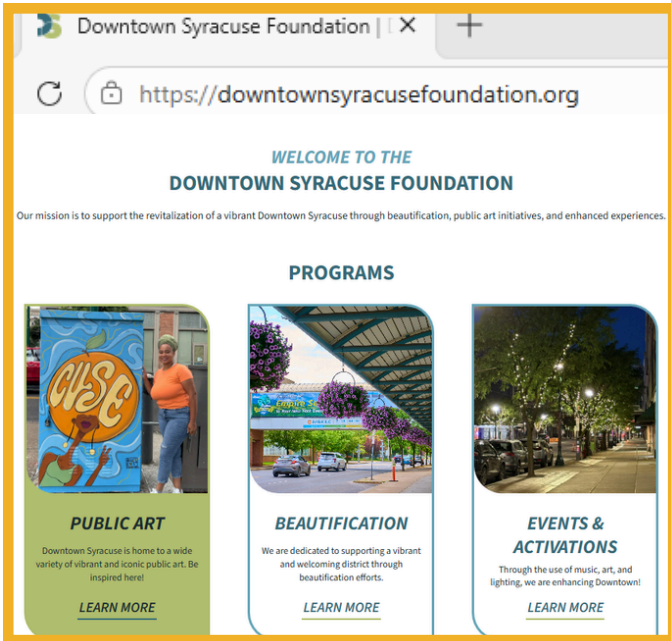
Downtown Syracuse Foundation | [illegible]

https://downtownsyracusefoundation.org

WELCOME TO THE

DOWNTOWN SYRACUSE FOUNDATION

Our mission is to support the revitalization of a vibrant Downtown Syracuse through beautification, public art initiatives, and enhanced experiences.

PROGRAMS

CUSE

Empire S

PUBLIC ART

Downtown Syracuse is home to a wide variety of vibrant and iconic public art. Be inspired here!

LEARN MORE

BEAUTIFICATION

We are dedicated to supporting a vibrant and welcoming district through beautification efforts.

LEARN MORE

EVENTS & ACTIVATIONS

Through the use of music, art, and lighting, we are enhancing Downtown!

LEARN MORE